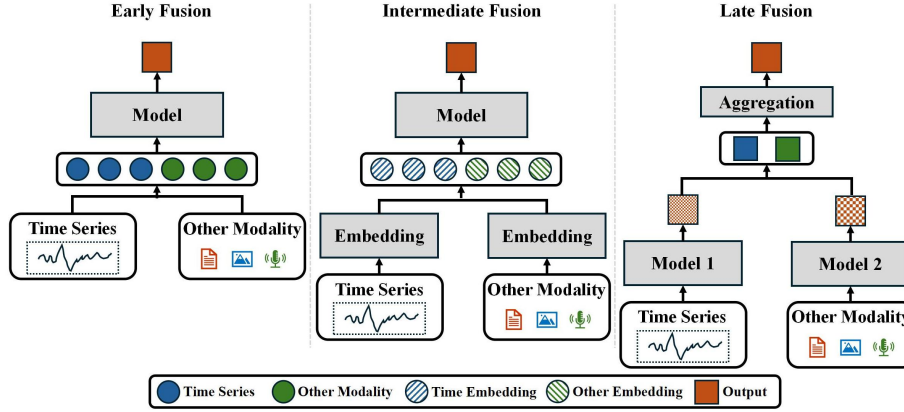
Early Fusion

Model

Time Series

Other Modality

Intermediate Fusion

Model

Embedding

Embedding

Time Series

Other Modality

Late Fusion

Aggregation

Model 1

Model 2

Time Series

Other Modality

Time Series
Other Modality
Time Embedding
Other Embedding
Output